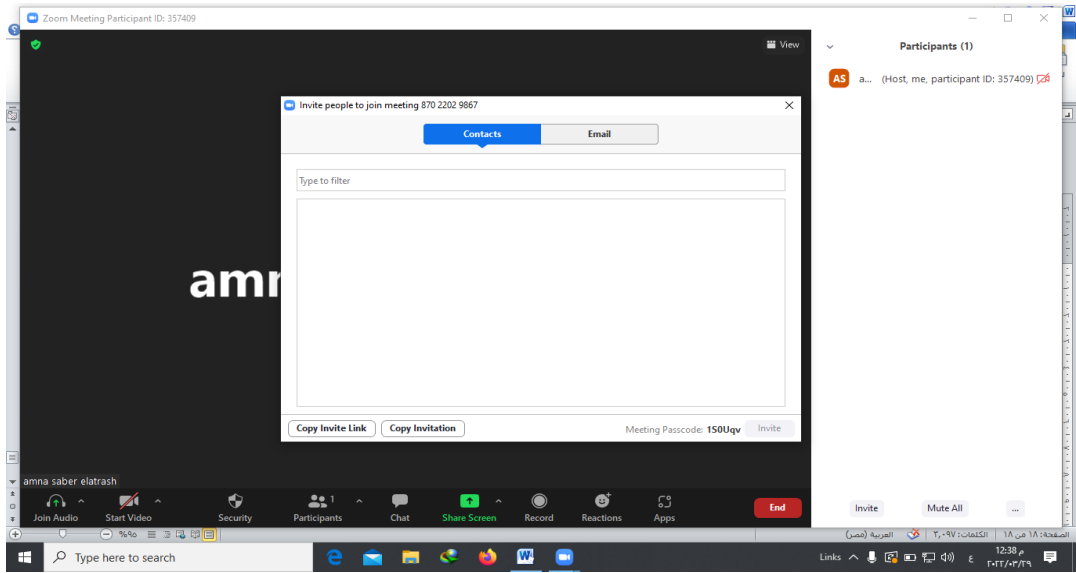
Zoom Meeting Participant ID: 357409

View

Participants (1)

AS a... (Host, me, participant ID: 357409)

Invite people to join meeting 870 2202 9867

Contacts | Email

Type to filter

Copy Invite Link | Copy Invitation | Meeting Passcode: 1S0Uqv | Invite

amr

amna saber elatrash

Join Audio | Start Video | Security | Participants 1 | Chat | Share Screen | Record | Reactions | Apps | End

Invite | Mute All | ...

%٩٥

العربية (مصر) | الكلمات: ٣,٠٩٧ | الصفحة: ١٨ من ١٨

Type here to search

Links

12:38 م
٢٠٢٢/٠٣/٢٩